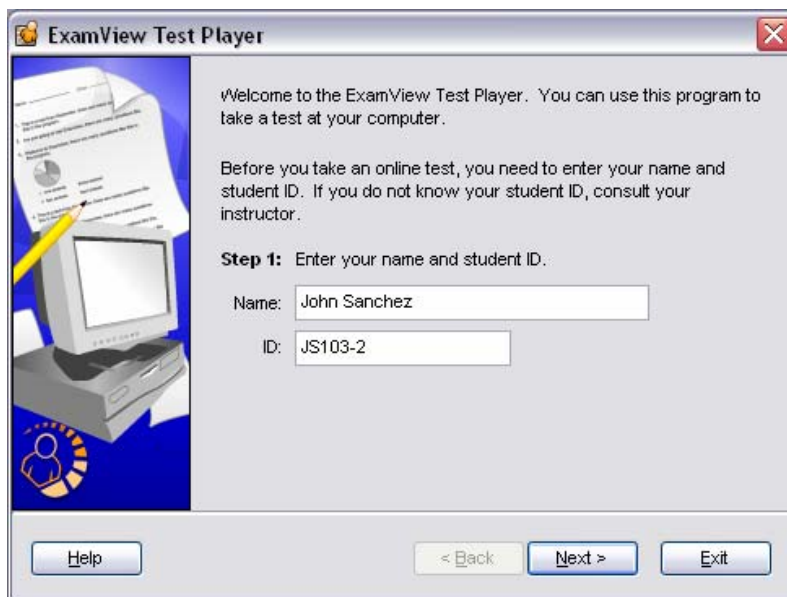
ExamView Test Player

Welcome to the ExamView Test Player. You can use this program to take a test at your computer.

Before you take an online test, you need to enter your name and student ID. If you do not know your student ID, consult your instructor.

**Step 1:** Enter your name and student ID.

Name: John Sanchez

ID: JS103-2

Help

< Back

Next >

Exit